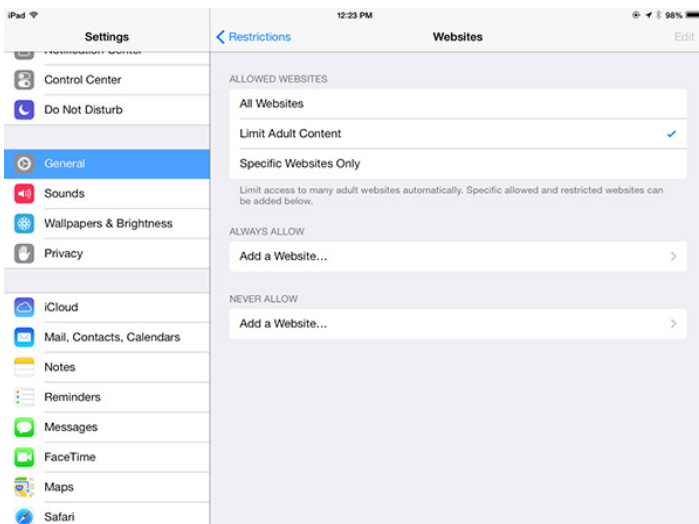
iPad
12:23 PM
98%

Settings

Notification Center
Control Center
Do Not Disturb

General
Sounds
Wallpapers & Brightness
Privacy

iCloud
Mail, Contacts, Calendars
Notes
Reminders
Messages
FaceTime
Maps
Safari

< Restrictions
Websites
Edit

ALLOWED WEBSITES
All Websites
Limit Adult Content ✓
Specific Websites Only

Limit access to many adult websites automatically. Specific allowed and restricted websites can be added below.

ALWAYS ALLOW
Add a Website...

NEVER ALLOW
Add a Website...